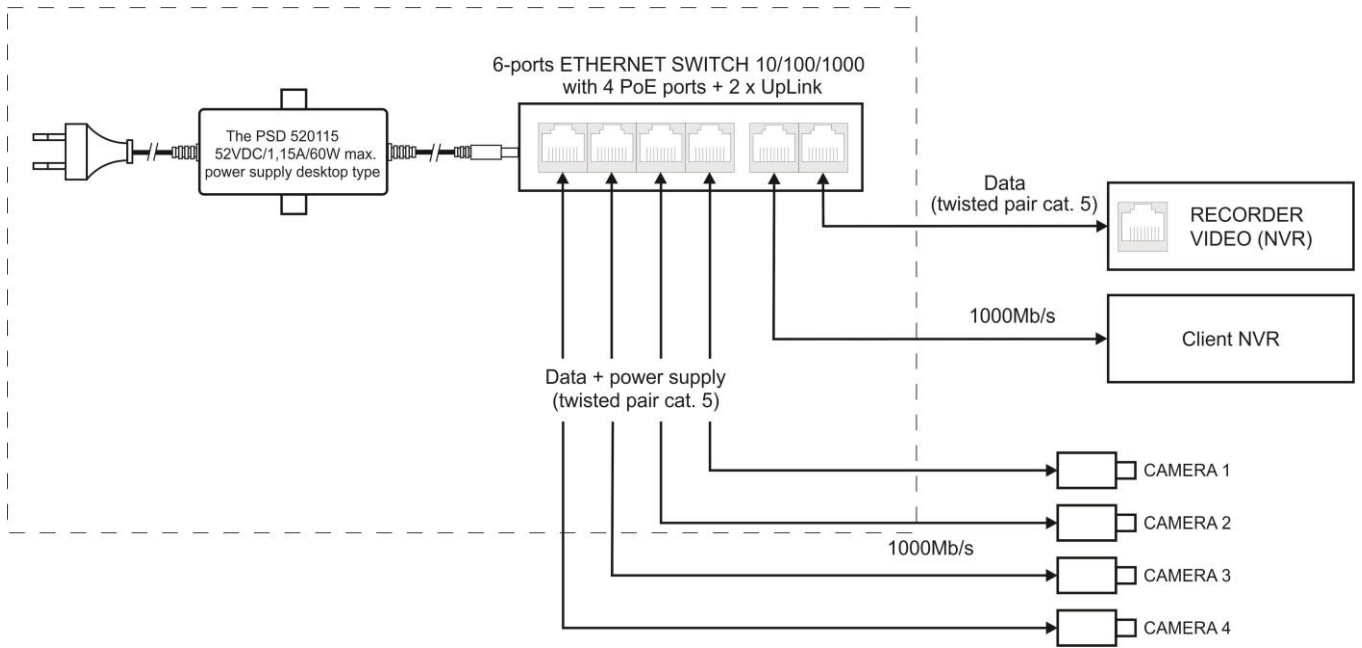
6-ports ETHERNET SWITCH 10/100/1000
with 4 PoE ports + 2 x UpLink

The PSD 520115
52VDC/1,15A/60W max.
power supply desktop type

Data
(twisted pair cat. 5)

RECORDER
VIDEO (NVR)

1000Mb/s

Client NVR

Data + power supply
(twisted pair cat. 5)

CAMERA 1

CAMERA 2

1000Mb/s

CAMERA 3

CAMERA 4